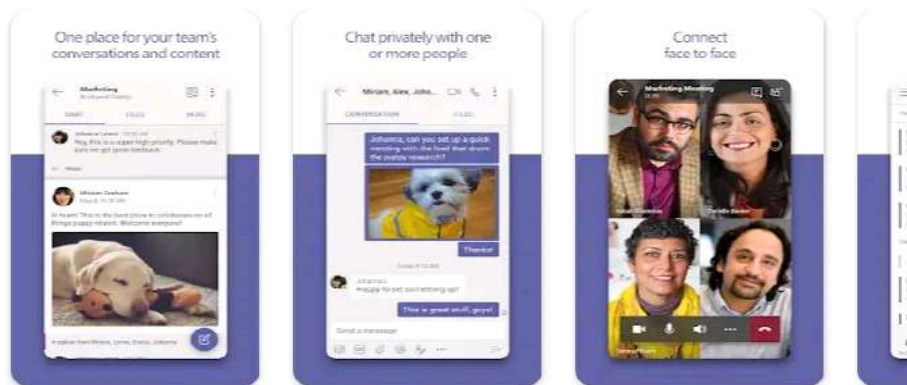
One place for your team's conversations and content

Marketing

CHAT FILES MORE

Miriam Graham

Hi team! This is the best place to collaborate on all things puppy related. Welcome everyone!

Chat privately with one or more people

Miriam, Alex, Johanna...

CONVERSATION FILES

Johanna, can you set up a quick meeting with the lead that drove the puppy research?

Thanks!

Johanna
Happy to set something up!

This is great stuff, guys!

Send a message

Connect face to face

Marketing Meeting